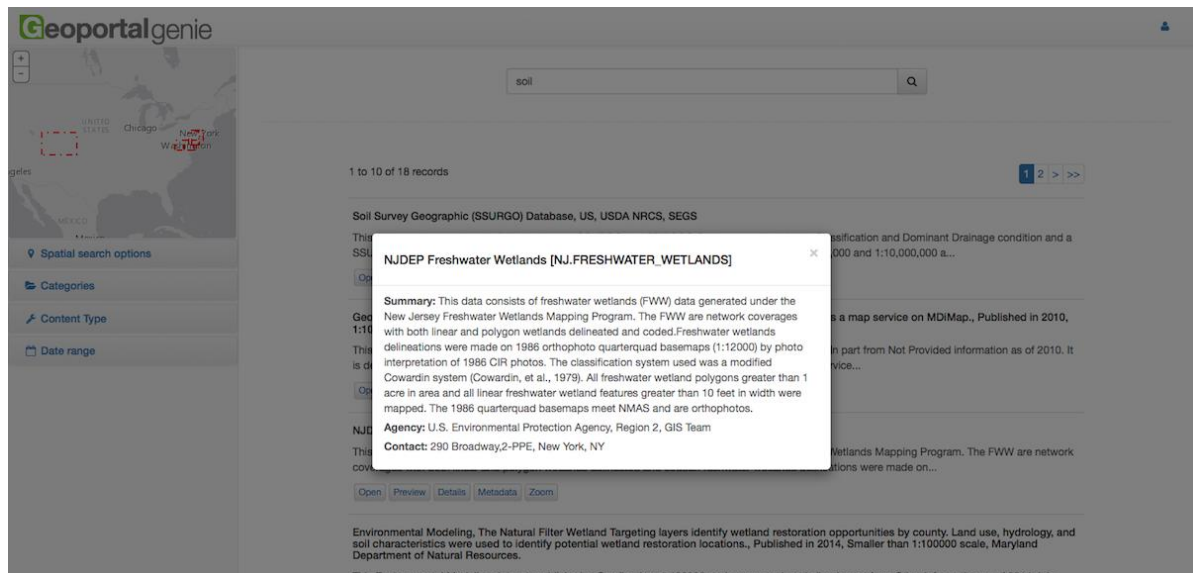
Geoportalgenie

+
-

UNITED STATES Chicago New York Washington
geles
MEXICO

Spatial search options
Categories
Content Type
Date range

soil

1 to 10 of 18 records

1 2 > >>

Soil Survey Geographic (SSURGO) Database, US, USDA NRCS, SEGS

This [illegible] ssification and Dominant Drainage condition and a SSU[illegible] ,000 and 1:10,000,000 a...

Op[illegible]

Geo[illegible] s a map service on MDiMap., Published in 2010, 1:1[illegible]

This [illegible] n part from Not Provided information as of 2010. It is d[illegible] rvice...

Op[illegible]

NJD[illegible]

This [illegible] Wetlands Mapping Program. The FWW are network cove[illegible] tions were made on...

Open Preview Details Metadata Zoom

Environmental Modeling, The Natural Filter Wetland Targeting layers identify wetland restoration opportunities by county. Land use, hydrology, and soil characteristics were used to identify potential wetland restoration locations., Published in 2014, Smaller than 1:100000 scale, Maryland Department of Natural Resources.

NJDEP Freshwater Wetlands [NJ.FRESHWATER_WETLANDS]

×

Summary: This data consists of freshwater wetlands (FWW) data generated under the New Jersey Freshwater Wetlands Mapping Program. The FWW are network coverages with both linear and polygon wetlands delineated and coded.Freshwater wetlands delineations were made on 1986 orthophoto quarterquad basemaps (1:12000) by photo interpretation of 1986 CIR photos. The classification system used was a modified Cowardin system (Cowardin, et al., 1979). All freshwater wetland polygons greater than 1 acre in area and all linear freshwater wetland features greater than 10 feet in width were mapped. The 1986 quarterquad basemaps meet NMAS and are orthophotos.

Agency: U.S. Environmental Protection Agency, Region 2, GIS Team

Contact: 290 Broadway,2-PPE, New York, NY